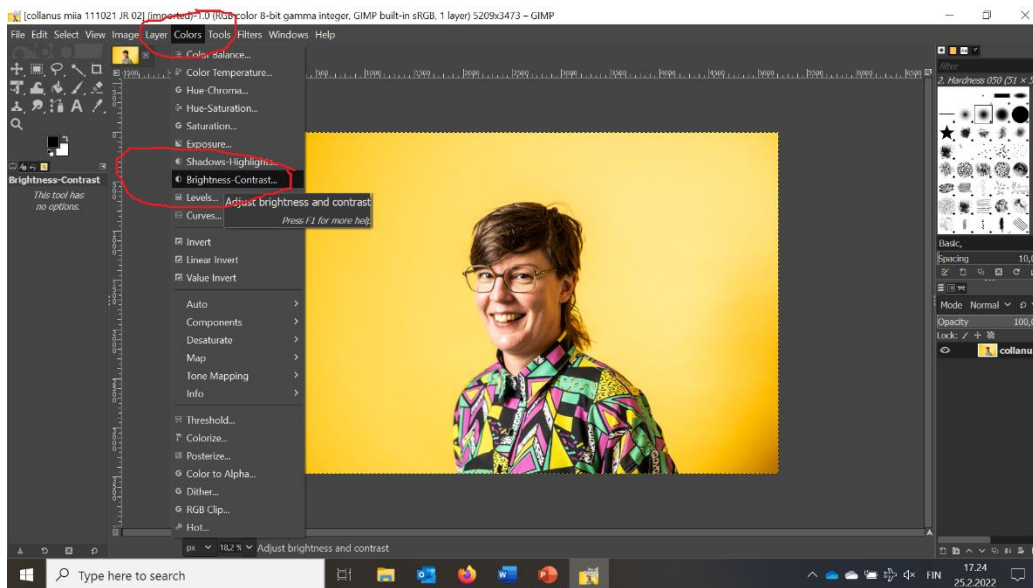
[collanus miia 111021 JR 02] (imported)-1.0 (RGB color 8-bit gamma integer, GIMP built-in sRGB, 1 layer) 5209x3473 – GIMP

File Edit Select View Image Layer Colors Tools Filters Windows Help

Brightness-Contrast
This tool has no options.

Color Balance...
Color Temperature...
Hue-Chroma...
Hue-Saturation...
Saturation...
Exposure...
Shadows-Highlights...
Brightness-Contrast...
Levels...
Curves...
Invert
Linear Invert
Value Invert
Auto
Components
Desaturate
Map
Tone Mapping
Info
Threshold...
Colorize...
Posterize...
Color to Alpha...
Dither...
RGB Clip...
Hot...

Adjust brightness and contrast
Press F1 for more help

filter
2. Hardness 050 (51 × 5
Basic,
Spacing 10,0
Mode Normal
Opacity 100,0
Lock:
collanu

px 18,2 % Adjust brightness and contrast

Type here to search
FIN 17.24 25.2.2022